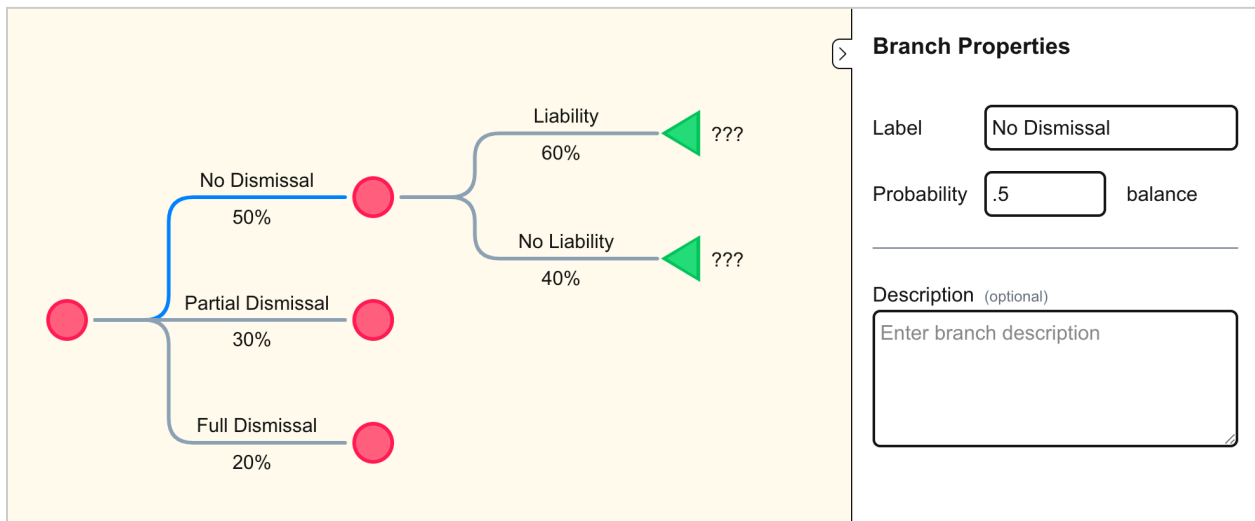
Liability
60%
???

No Dismissal
50%

No Liability
40%
???

Partial Dismissal
30%

Full Dismissal
20%

Branch Properties

Label No Dismissal

Probability .5 balance

Description (optional)

Enter branch description